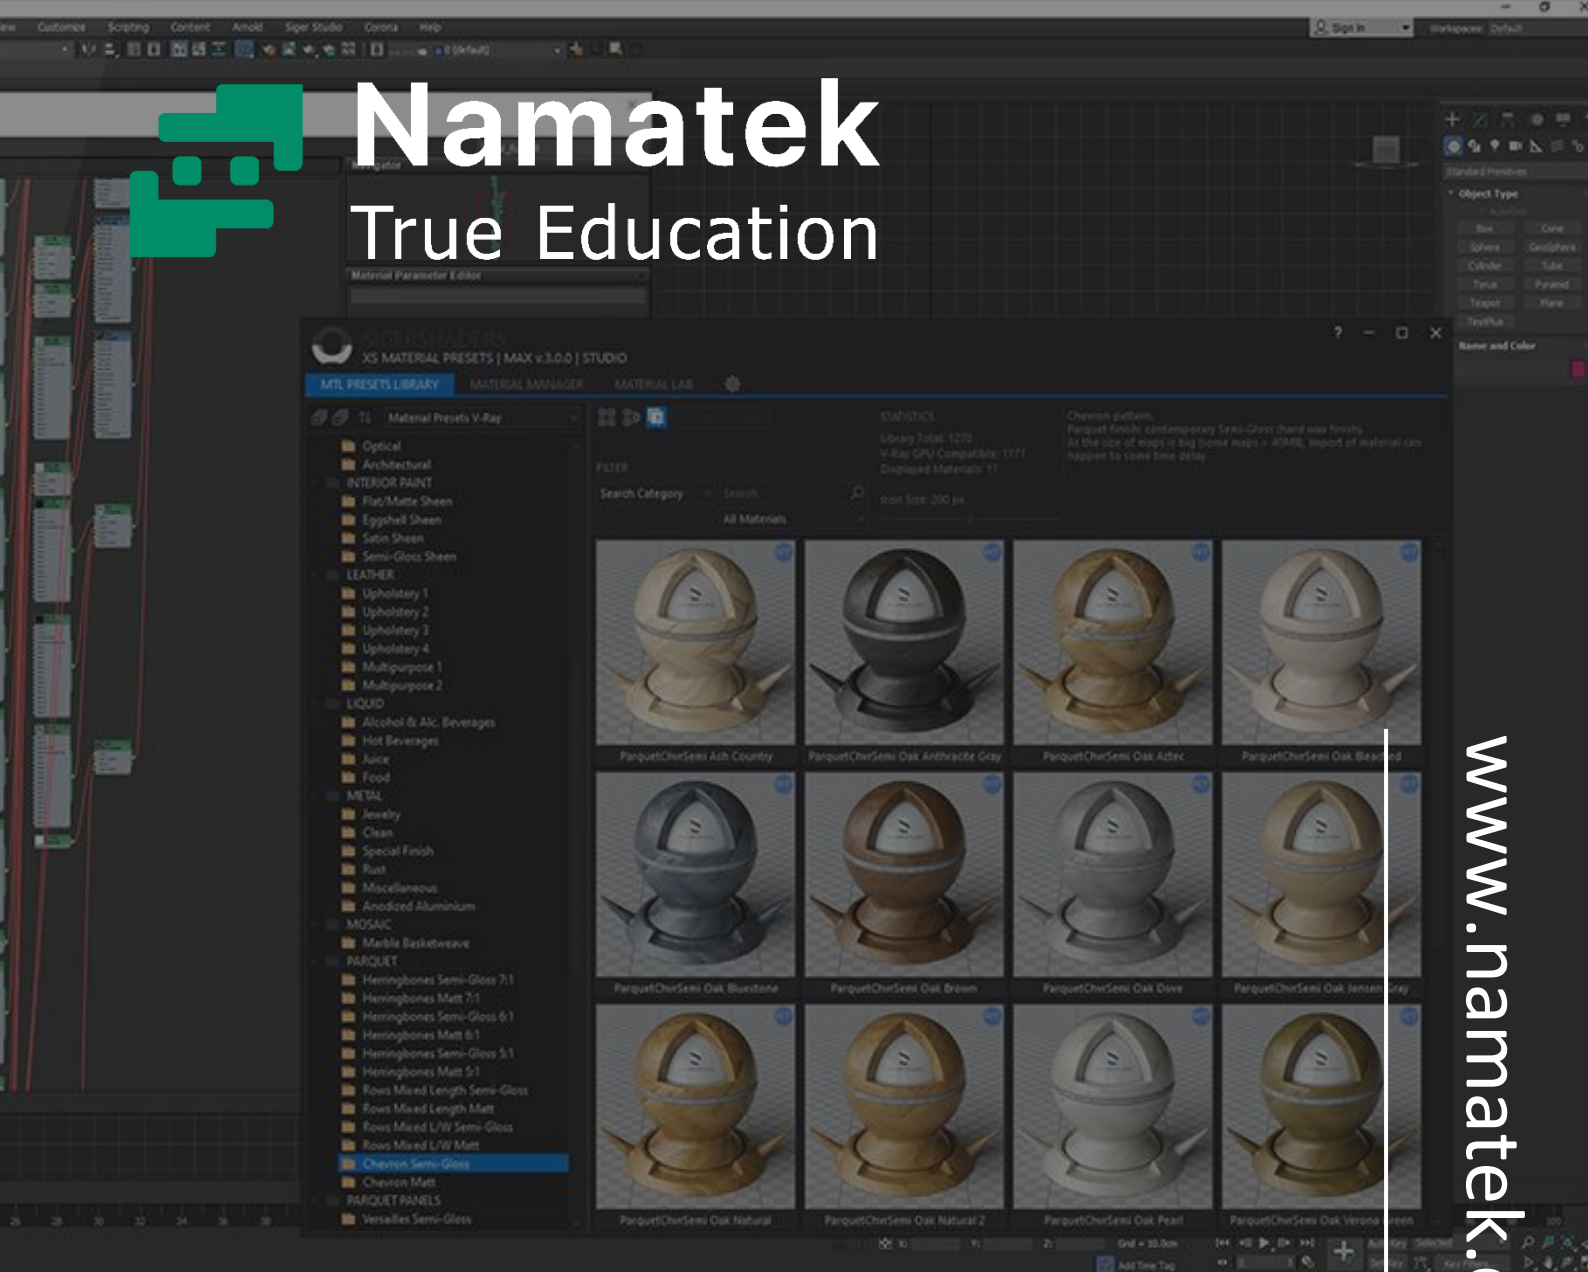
View Customize Scripting Content Arnold Siger Studio Corona Help

Sign In Workspaces: Default

Namatek

True Education

Navigator

Material Parameter Editor

SIGERSHADERS

XS MATERIAL PRESETS | MAX v.3.0.0 | STUDIO

MTL PRESETS LIBRARY MATERIAL MANAGER MATERIAL LAB

Material Presets V-Ray

Optical
Architectural
INTERIOR PAINT
Flat/Matte Sheen
Eggshell Sheen
Satin Sheen
Semi-Gloss Sheen
LEATHER
Upholstery 1
Upholstery 2
Upholstery 3
Upholstery 4
Multipurpose 1
Multipurpose 2
LIQUID
Alcohol & Alc. Beverages
Hot Beverages
Juice
Food
METAL
Jewelry
Clean
Special Finish
Rust
Miscellaneous
Anodized Aluminium
MOSAIC
Marble Basketweave
PARQUET
Herringbones Semi-Gloss 7:1
Herringbones Matt 7:1
Herringbones Semi-Gloss 6:1
Herringbones Matt 6:1
Herringbones Semi-Gloss 5:1
Herringbones Matt 5:1
Rows Mixed Length Semi-Gloss
Rows Mixed Length Matt
Rows Mixed L/W Semi-Gloss
Rows Mixed L/W Matt
Chevron Semi-Gloss
Chevron Matt
PARQUET PANELS
Versailles Semi-Gloss

FILTER
Search Category
Search
All Materials

STATISTICS
Library Total: 1270
V-Ray GPU Compatible: 1177
Displayed Materials: 17
Icon Size: 200 px

Chevron pattern.
Parquet finish: contemporary Semi-Gloss (hard wax finish).
As the size of maps is big (some maps > 40MB), import of material can happen to some time delay.

ParquetChvrSemi Ash Country
ParquetChvrSemi Oak Anthracite Gray
ParquetChvrSemi Oak Aztec
ParquetChvrSemi Oak Bea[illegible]d
ParquetChvrSemi Oak Bluestone
ParquetChvrSemi Oak Brown
ParquetChvrSemi Oak Dove
ParquetChvrSemi Oak Jensen Gray
ParquetChvrSemi Oak Natural
ParquetChvrSemi Oak Natural 2
ParquetChvrSemi Oak Pearl
ParquetChvrSemi Oak Verona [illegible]reen

Standard Primitives
Object Type
AutoGrid
Box Cone
Sphere GeoSphere
Cylinder Tube
Torus Pyramid
Teapot Plane
TextPlus
Name and Color

Grid = 10.0cm
Add Time Tag

www.namatek.c